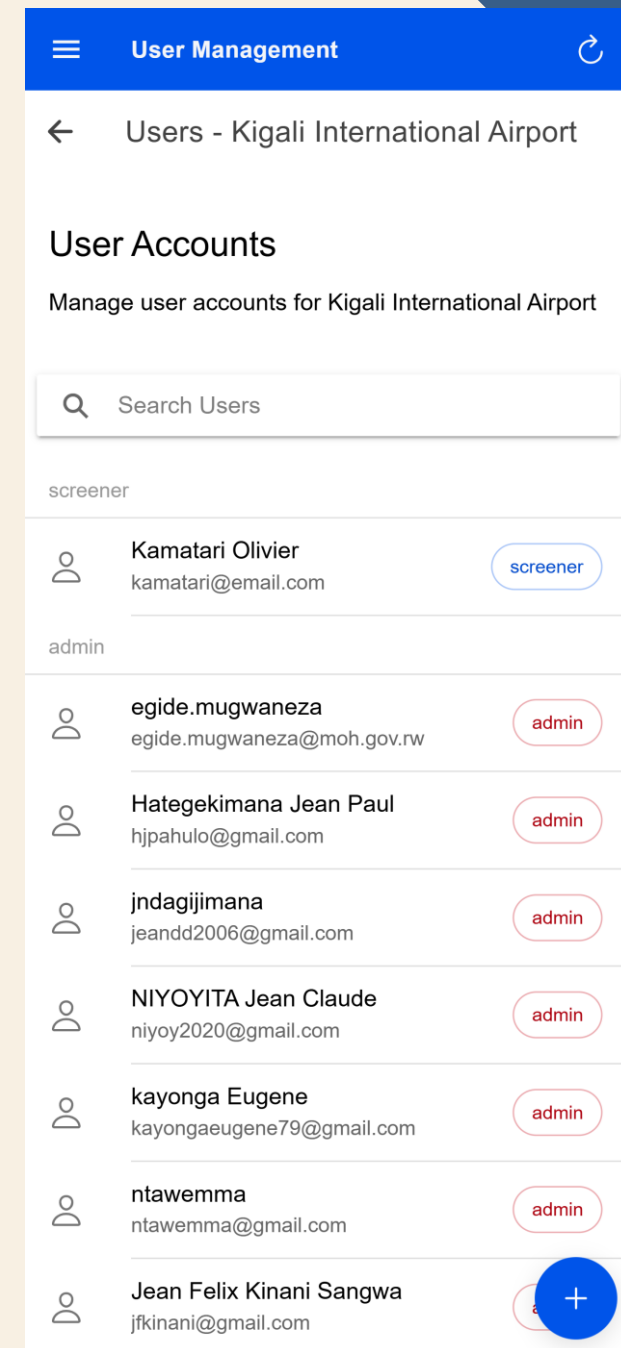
User Management

Users - Kigali International Airport

User Accounts

Manage user accounts for Kigali International Airport

Search Users

screener

Kamatari Olivier
kamatari@email.com
screener

admin

egide.mugwaneza
egide.mugwaneza@moh.gov.rw
admin

Hategekimana Jean Paul
hjpahulo@gmail.com
admin

jndagijimana
jeandd2006@gmail.com
admin

NIYOYITA Jean Claude
niyoy2020@gmail.com
admin

kayonga Eugene
kayongaeugene79@gmail.com
admin

ntawemma
ntawemma@gmail.com
admin

Jean Felix Kinani Sangwa
jfkinani@gmail.com
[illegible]

+